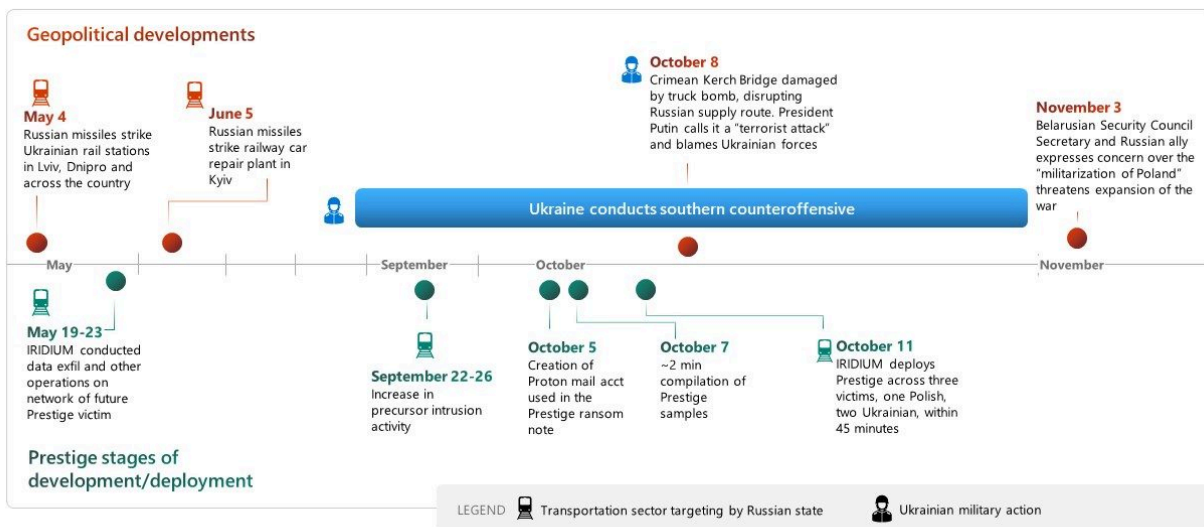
Geopolitical developments

May 4
Russian missiles strike Ukrainian rail stations in Lviv, Dnipro and across the country

June 5
Russian missiles strike railway car repair plant in Kyiv

October 8
Crimean Kerch Bridge damaged by truck bomb, disrupting Russian supply route. President Putin calls it a "terrorist attack" and blames Ukrainian forces

November 3
Belarusian Security Council Secretary and Russian ally expresses concern over the "militarization of Poland" threatens expansion of the war

Ukraine conducts southern counteroffensive

May

September

October

November

May 19-23
IRIDIUM conducted data exfil and other operations on network of future Prestige victim

September 22-26
Increase in precursor intrusion activity

October 5
Creation of Proton mail acct used in the Prestige ransom note

October 7
~2 min compilation of Prestige samples

October 11
IRIDIUM deploys Prestige across three victims, one Polish, two Ukrainian, within 45 minutes

Prestige stages of development/deployment

LEGEND Transportation sector targeting by Russian state Ukrainian military action